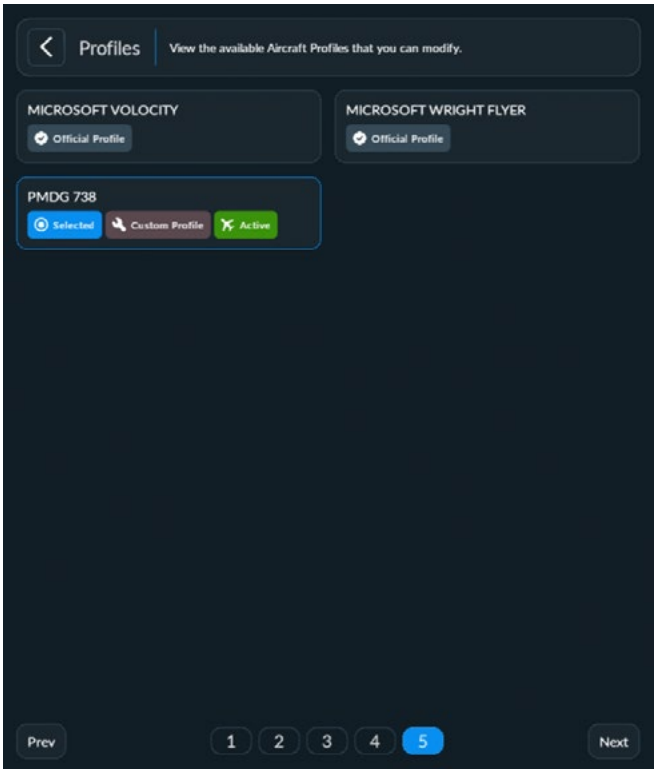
Profiles

View the available Aircraft Profiles that you can modify.

MICROSOFT VOLOCITY
Official Profile

MICROSOFT WRIGHT FLYER
Official Profile

PMDG 738
Selected
Custom Profile
Active

Prev
1
2
3
4
5
Next